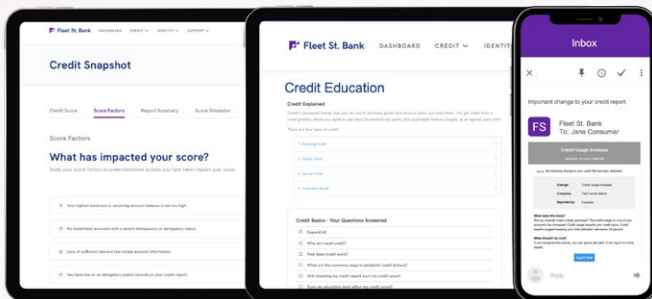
Fleet St. Bank DASHBOARD CREDIT IDENTITY SUPPORT

Credit Snapshot

Credit Score Score Factors Report Summary Score Simulator

Score Factors

What has impacted your score?

Study your score factors to understand how actions you have taken impact your score.

Your highest bankcard or revolving account balance is not too high.

No instalment accounts with a severe delinquency or derogatory status.

Lack of sufficient relevant real estate account information.

You have few or no derogatory public records on your credit report.

Fleet St. Bank DASHBOARD CREDIT IDENTI

Credit Education

Credit Explained

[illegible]

There are four types of credit:

Revolving Credit

Charge Cards

Service Credit

Instalment Credit

Credit Basics - Your Questions Answered

Expand All

Why do I need credit?

How does credit work?

What are the common ways to establish credit history?

Will checking my credit report hurt my credit score?

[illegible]

Inbox

Important change to your credit report

FS Fleet St. Bank
To: Jane Consumer

Credit Usage Increase

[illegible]

Reply